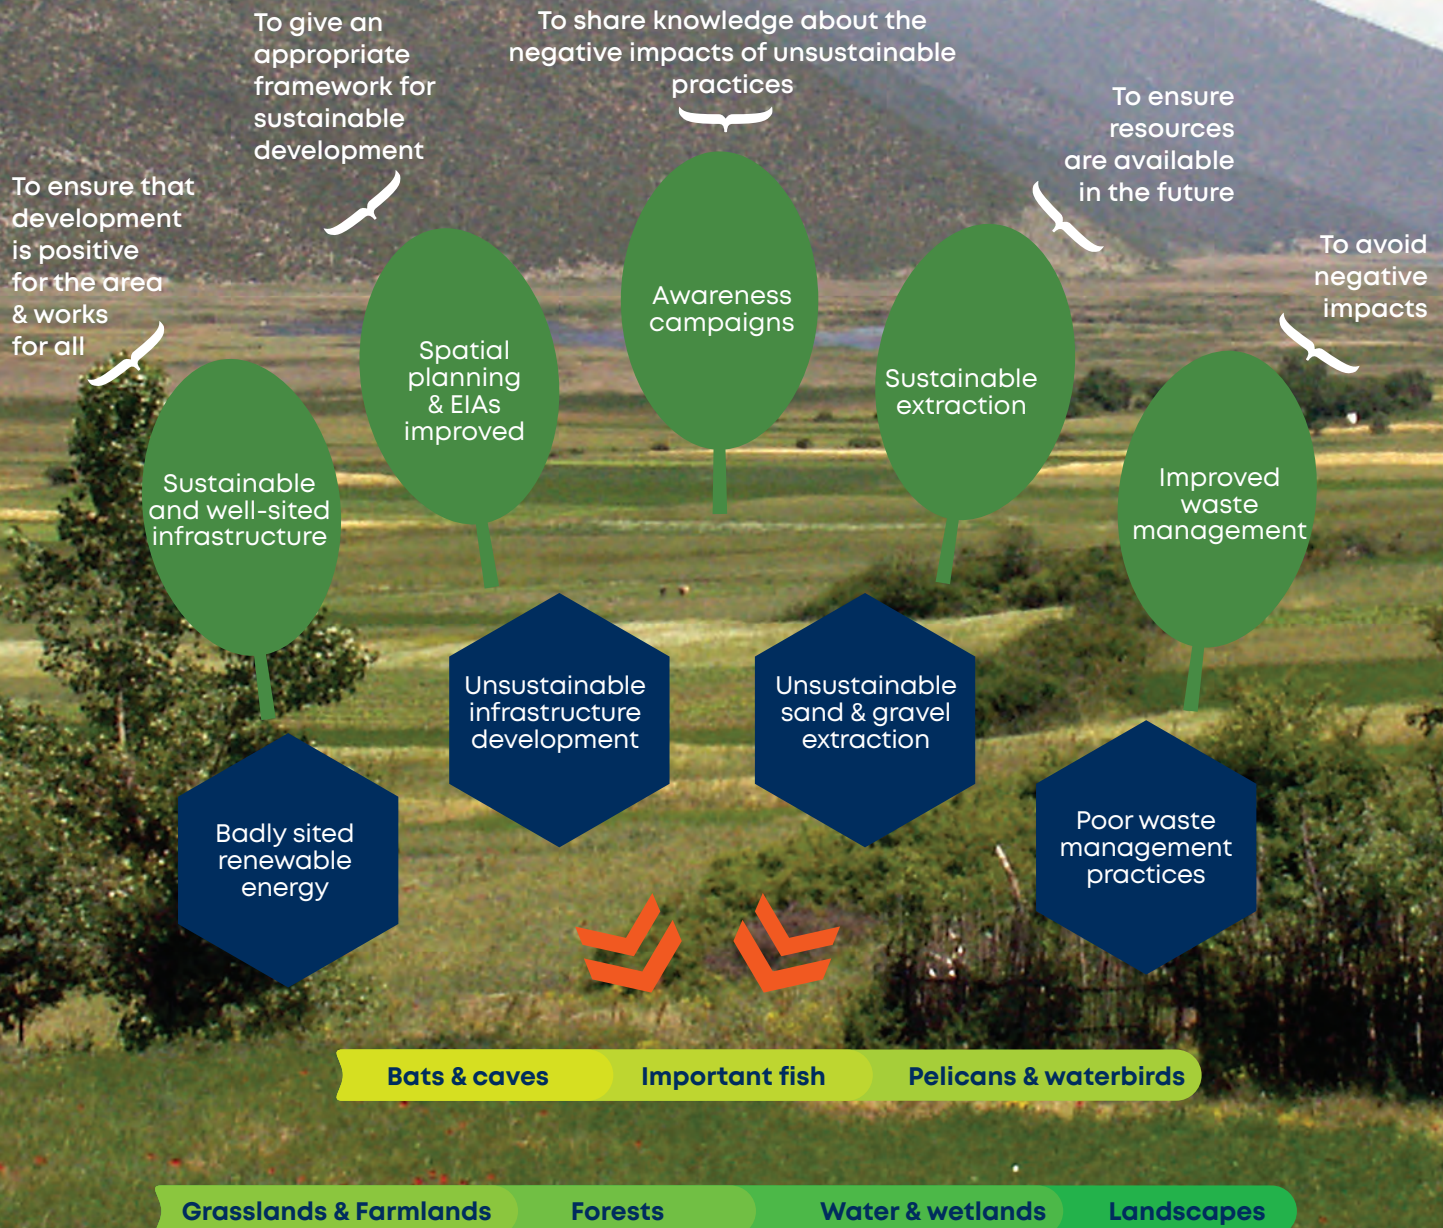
To give an appropriate framework for sustainable development

To share knowledge about the negative impacts of unsustainable practices

To ensure resources are available in the future

To ensure that development is positive for the area & works for all

To avoid negative impacts

Awareness campaigns

Spatial planning & EIAs improved

Sustainable extraction

Sustainable and well-sited infrastructure

Improved waste management

Unsustainable infrastructure development

Unsustainable sand & gravel extraction

Badly sited renewable energy

Poor waste management practices

Bats & caves | Important fish | Pelicans & waterbirds

Grasslands & Farmlands | Forests | Water & wetlands | Landscapes